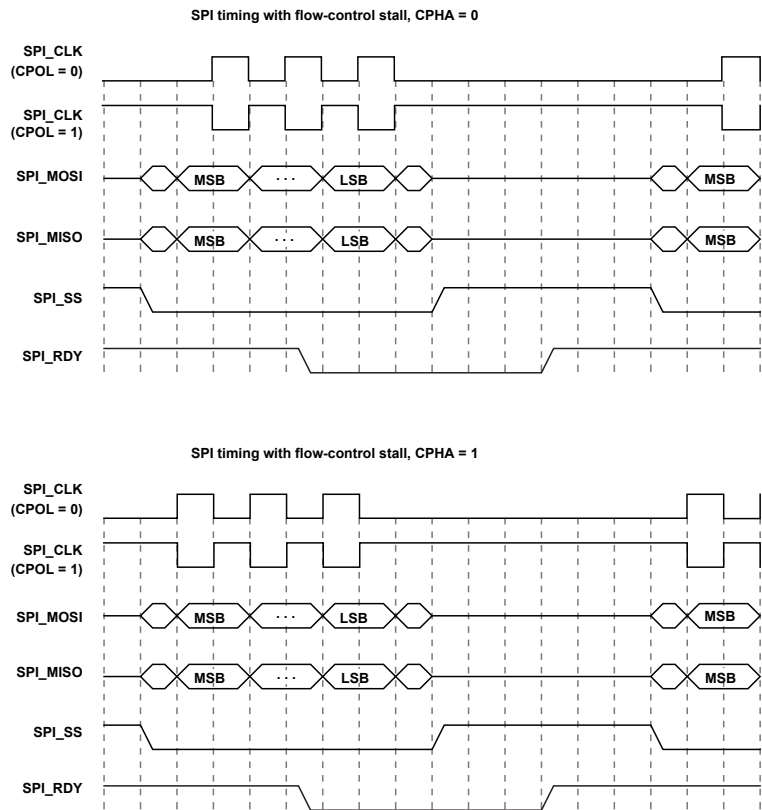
SPI timing with flow-control stall, CPHA = 0

SPI_CLK (CPOL = 0)

SPI_CLK (CPOL = 1)

SPI_MOSI MSB ··· LSB MSB

SPI_MISO MSB ··· LSB MSB

SPI_SS

SPI_RDY

SPI timing with flow-control stall, CPHA = 1

SPI_CLK (CPOL = 0)

SPI_CLK (CPOL = 1)

SPI_MOSI MSB ··· LSB MSB

SPI_MISO MSB ··· LSB MSB

SPI_SS

SPI_RDY